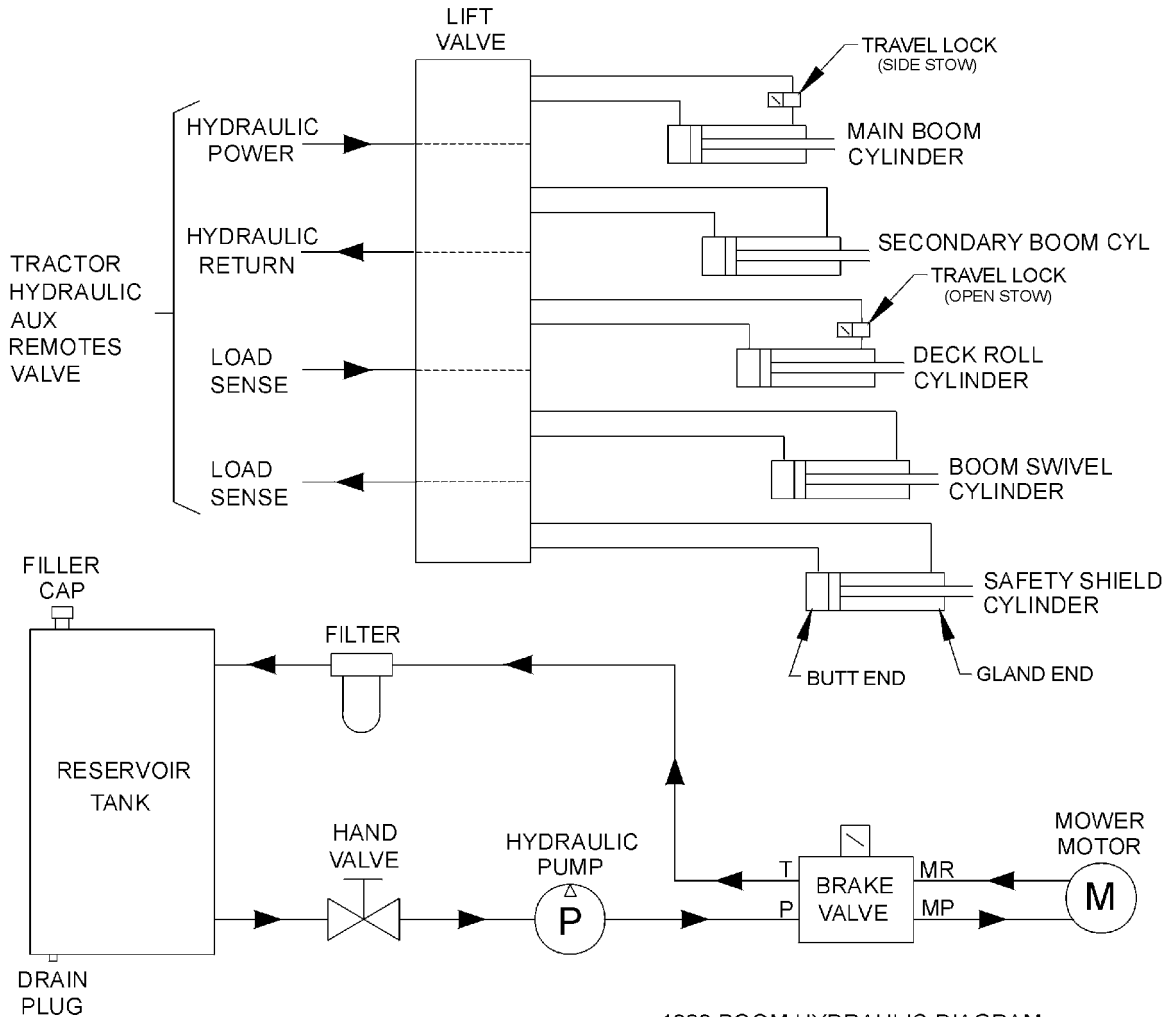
LIFT VALVE

TRAVEL LOCK (SIDE STOW)

HYDRAULIC POWER

MAIN BOOM CYLINDER

HYDRAULIC RETURN

SECONDARY BOOM CYL

TRACTOR HYDRAULIC AUX REMOTES VALVE

TRAVEL LOCK (OPEN STOW)

LOAD SENSE

DECK ROLL CYLINDER

LOAD SENSE

BOOM SWIVEL CYLINDER

FILLER CAP

SAFETY SHIELD CYLINDER

FILTER

BUTT END

GLAND END

RESERVOIR TANK

HAND VALVE

HYDRAULIC PUMP

P

T

BRAKE VALVE

P

MR

MP

MOWER MOTOR

M

DRAIN PLUG

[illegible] BOOM HYDRAULIC DIAGRAM